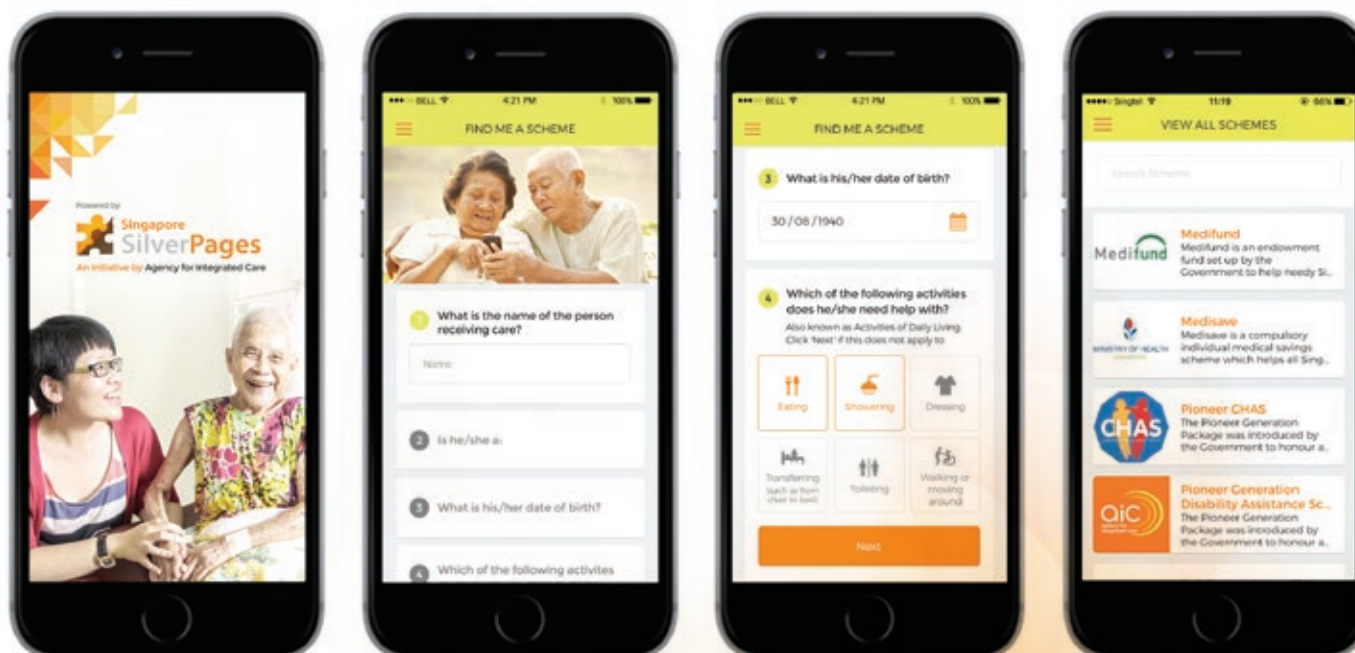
Powered by
Singapore
SilverPages
An initiative by Agency for Integrated Care

•••○ BELL 4:21 PM 100%
FIND ME A SCHEME
1 What is the name of the person receiving care?
Name
2 Is he/she a:
3 What is his/her date of birth?
4 Which of the following activites

•••○ BELL 4:21 PM 100%
FIND ME A SCHEME
3 What is his/her date of birth?
30/08/1940
4 Which of the following activities does he/she need help with?
Also known as Activities of Daily Living. Click 'Next' if this does not apply to
Eating
Showering
Dressing
Transferring (such as from chair to bed)
Toileting
Walking or moving around
Next

•••○ Singtel 11:19 66%
VIEW ALL SCHEMES
Search Scheme
Medifund
Medifund
Medifund is an endowment fund set up by the Government to help needy Si...
MINISTRY OF HEALTH
Medisave
Medisave is a compulsory individual medical savings scheme which helps all Sing...
CHAS
Pioneer CHAS
The Pioneer Generation Package was introduced by the Government to honour a...
AIC
Pioneer Generation Disability Assistance Sc...
The Pioneer Generation Package was introduced by the Government to honour a...